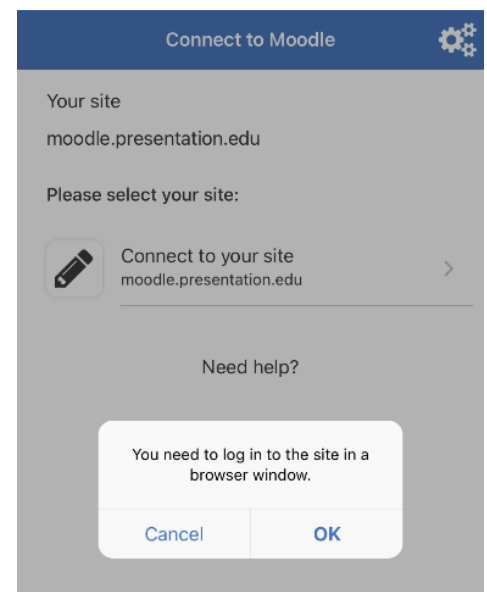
Connect to Moodle

Your site

moodle.presentation.edu

Please select your site:

Connect to your site
moodle.presentation.edu

Need help?

You need to log in to the site in a browser window.

Cancel OK